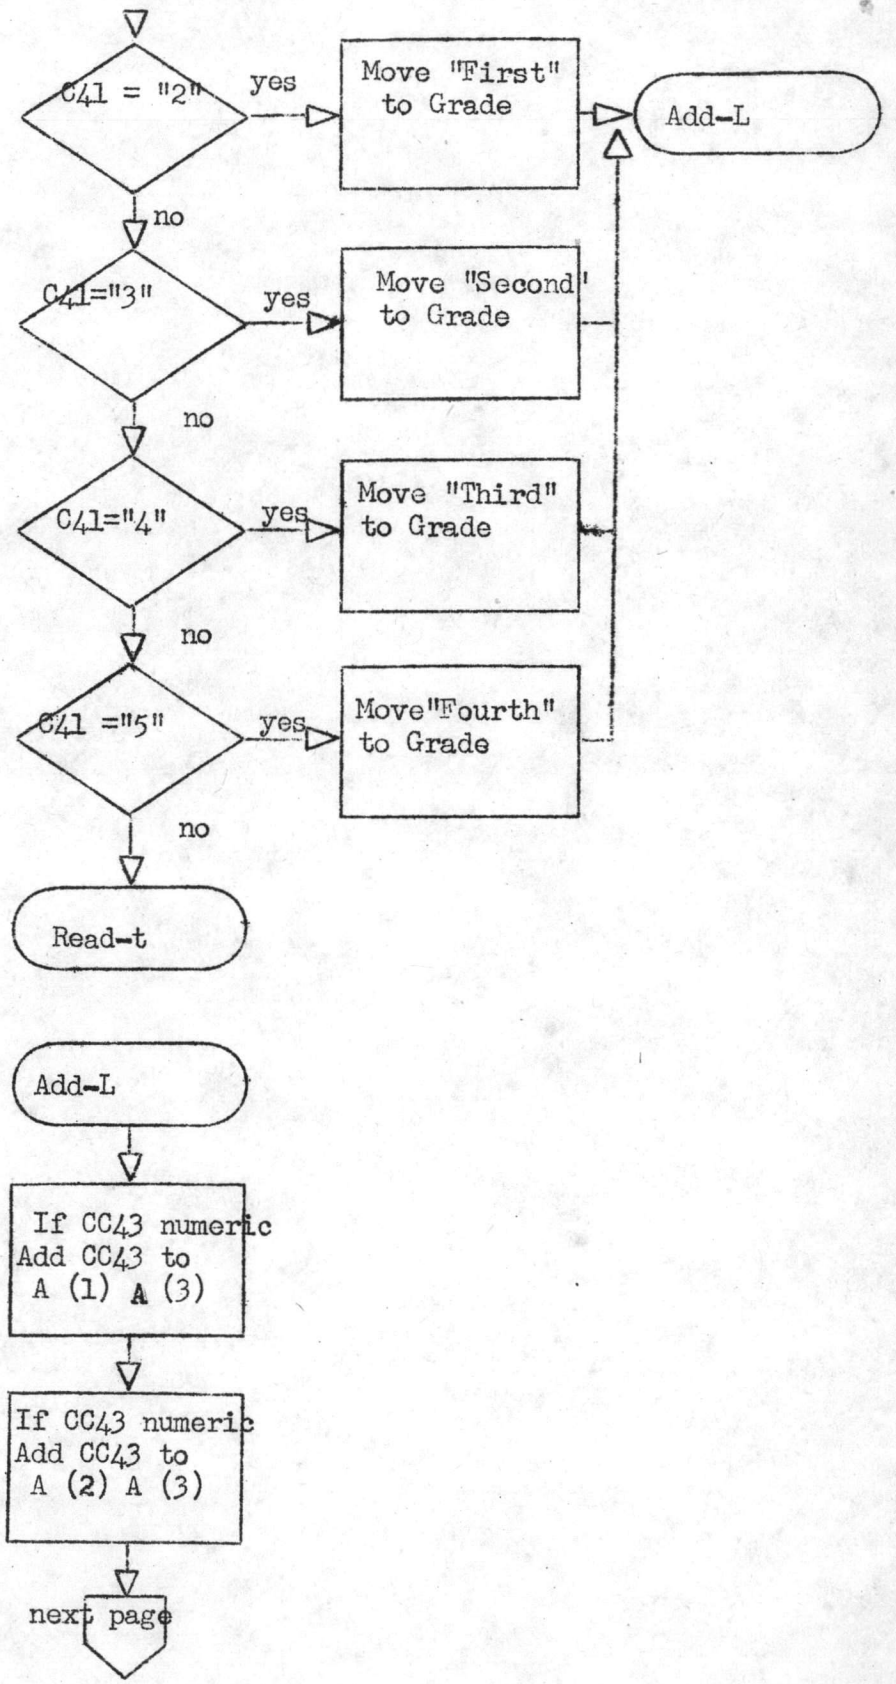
C41 = "2"

yes

Move "First" to Grade

Add-L

no

C41="3"

yes

Move "Second" to Grade

no

C41="4"

yes

Move "Third" to Grade

no

C41 ="5"

yes

Move"Fourth" to Grade

no

Read-t

Add-L

If CC43 numeric Add CC43 to A (1) A (3)

If CC43 numeric Add CC43 to A (2) A (3)

next page